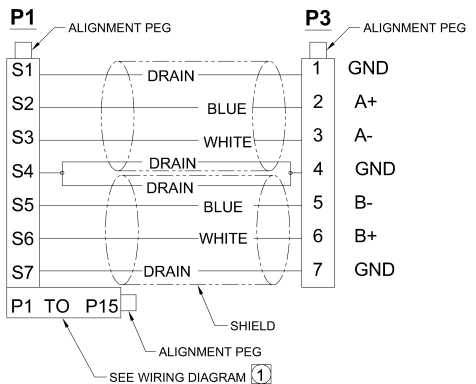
P1

ALIGNMENT PEG

P3

ALIGNMENT PEG

S1 DRAIN 1 GND

S2 BLUE 2 A+

S3 WHITE 3 A-

S4 DRAIN DRAIN 4 GND

S5 BLUE 5 B-

S6 WHITE 6 B+

S7 DRAIN 7 GND

P1 TO P15

SHIELD

ALIGNMENT PEG

SEE WIRING DIAGRAM 1